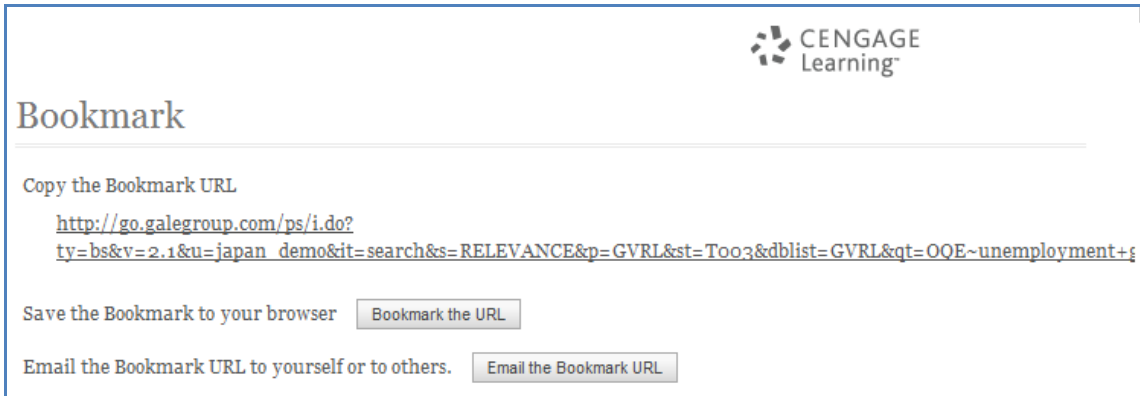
CENGAGE Learning™

Bookmark

Copy the Bookmark URL

http://go.galegroup.com/ps/i.do?ty=bs&v=2.1&u=japan_demo&it=search&s=RELEVANCE&p=GVRL&st=T003&dblist=GVRL&qt=OQE~unemployment+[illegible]

Save the Bookmark to your browser Bookmark the URL

Email the Bookmark URL to yourself or to others. Email the Bookmark URL